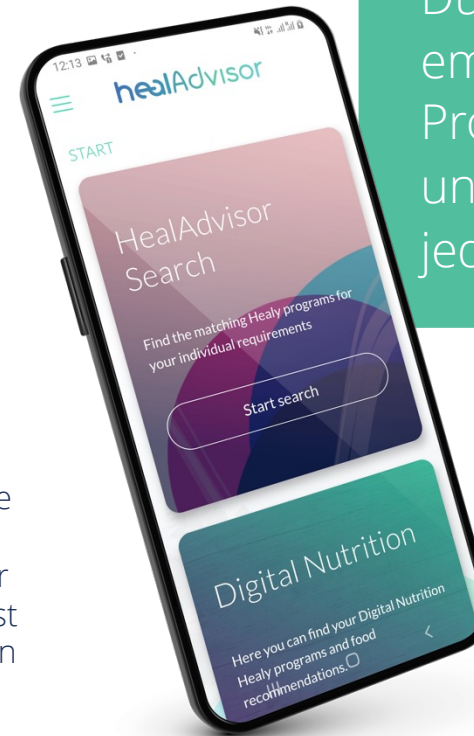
12:13

healAdvisor

START

HealAdvisor Search

Find the matching Healy programs for your individual requirements

Start search

Digital Nutrition

Here you can find your Digital Nutrition Healy programs and food recommendations.

Du
em
Pro
un
jec

e

r
st
n